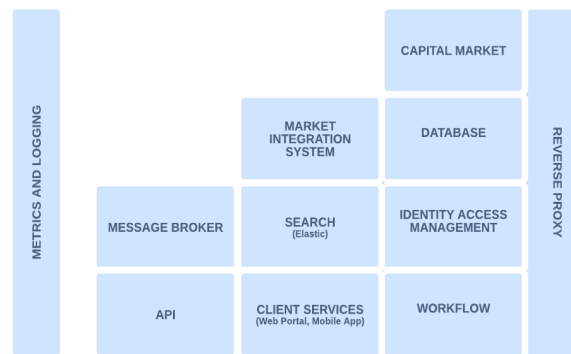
METRICS AND LOGGING

CAPITAL MARKET

MARKET INTEGRATION SYSTEM

DATABASE

MESSAGE BROKER

SEARCH
(Elastic)

IDENTITY ACCESS MANAGEMENT

API

CLIENT SERVICES
(Web Portal, Mobile App)

WORKFLOW

REVERSE PROXY